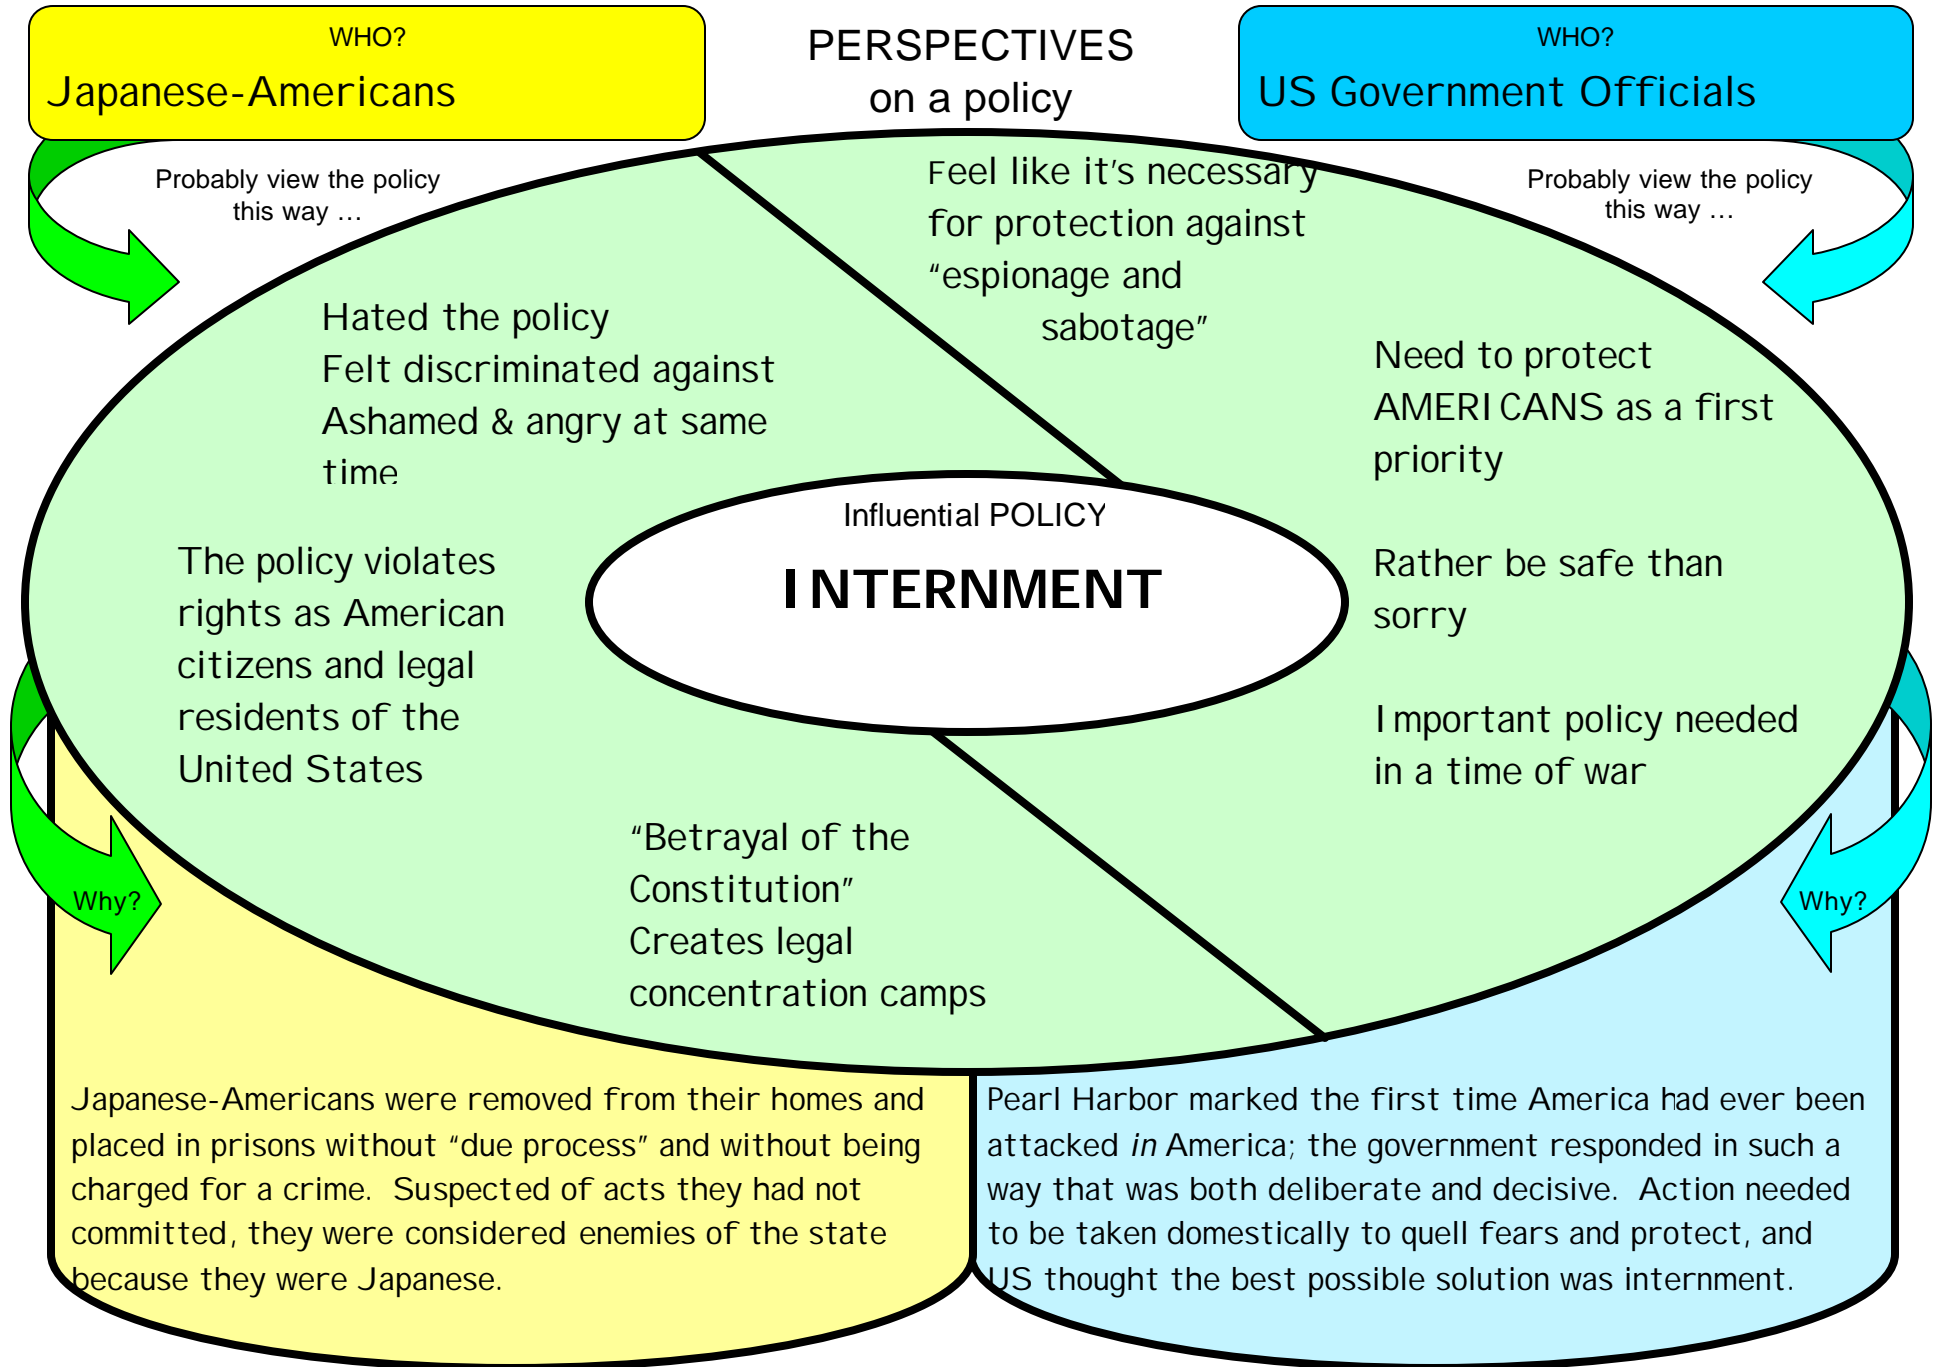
WHO?
Japanese-Americans

PERSPECTIVES
on a policy

WHO?
US Government Officials

Probably view the policy this way …

Probably view the policy this way …

Hated the policy
Felt discriminated against
Ashamed & angry at same time

Feel like it's necessary for protection against "espionage and sabotage"

Need to protect AMERICANS as a first priority

Influential POLICY
INTERNMENT

The policy violates rights as American citizens and legal residents of the United States

Rather be safe than sorry

Important policy needed in a time of war

"Betrayal of the Constitution"
Creates legal concentration camps

Why?

Why?

Japanese-Americans were removed from their homes and placed in prisons without "due process" and without being charged for a crime. Suspected of acts they had not committed, they were considered enemies of the state because they were Japanese.

Pearl Harbor marked the first time America had ever been attacked *in* America; the government responded in such a way that was both deliberate and decisive. Action needed to be taken domestically to quell fears and protect, and US thought the best possible solution was internment.